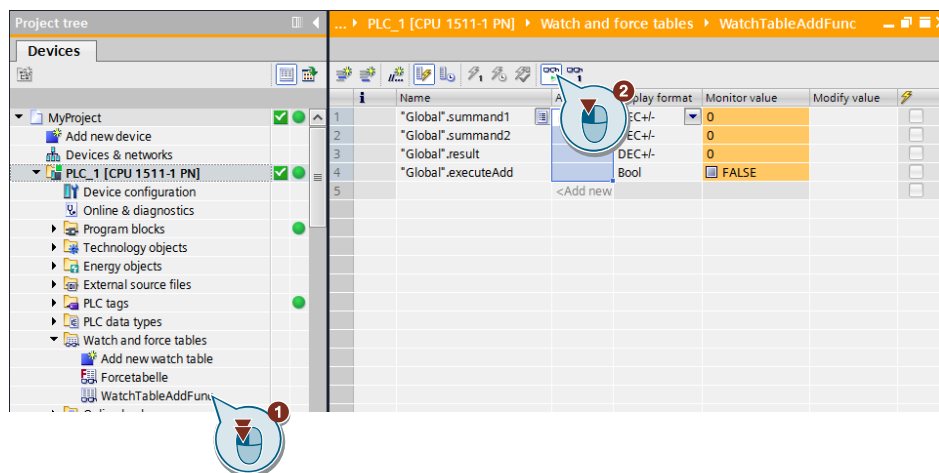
Project tree

Devices

MyProject
Add new device
Devices & networks
PLC_1 [CPU 1511-1 PN]
Device configuration
Online & diagnostics
Program blocks
Technology objects
Energy objects
External source files
PLC tags
PLC data types
Watch and force tables
Add new watch table
Forcetabelle
WatchTableAddFunc

... ▸ PLC_1 [CPU 1511-1 PN] ▸ Watch and force tables ▸ WatchTableAddFunc

| | i | Name | A | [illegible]play format | Monitor value | Modify value | |
|---|---|---|---|---|---|---|---|
| 1 | | "Global".summand1 | | DEC+/- | 0 | | |
| 2 | | "Global".summand2 | | DEC+/- | 0 | | |
| 3 | | "Global".result | | DEC+/- | 0 | | |
| 4 | | "Global".executeAdd | | Bool | FALSE | | |
| 5 | | | <Add new | | | | |

1
2